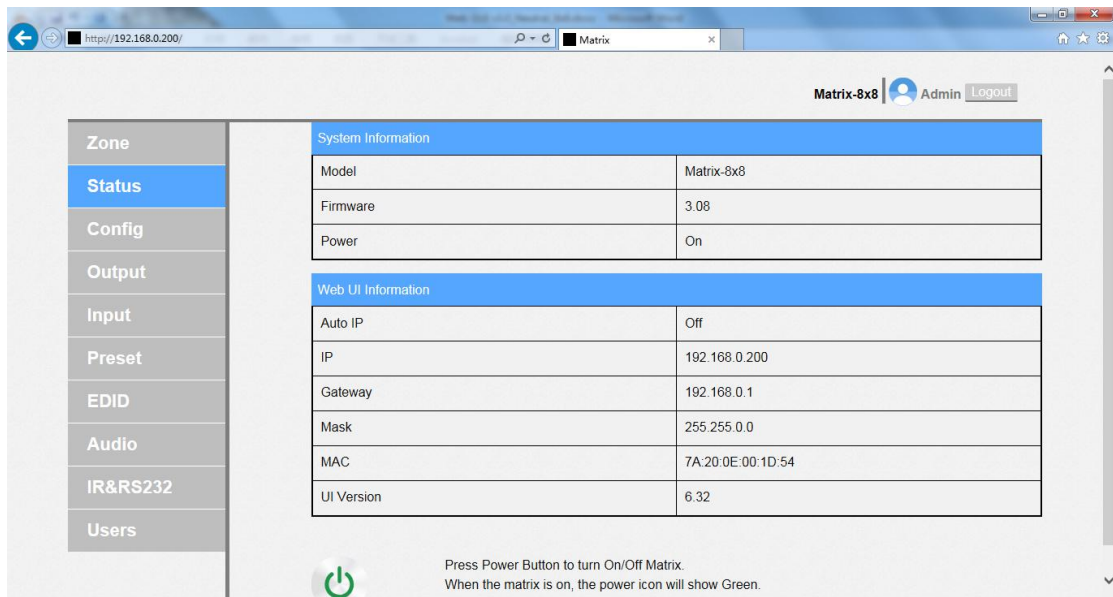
http://192.168.0.200/

Matrix

Matrix-8x8 Admin Logout

Zone
Status
Config
Output
Input
Preset
EDID
Audio
IR&RS232
Users

| System Information | |
|---|---|
| Model | Matrix-8x8 |
| Firmware | 3.08 |
| Power | On |

| Web UI Information | |
|---|---|
| Auto IP | Off |
| IP | 192.168.0.200 |
| Gateway | 192.168.0.1 |
| Mask | 255.255.0.0 |
| MAC | 7A:20:0E:00:1D:54 |
| UI Version | 6.32 |

Press Power Button to turn On/Off Matrix.
When the matrix is on, the power icon will show Green.